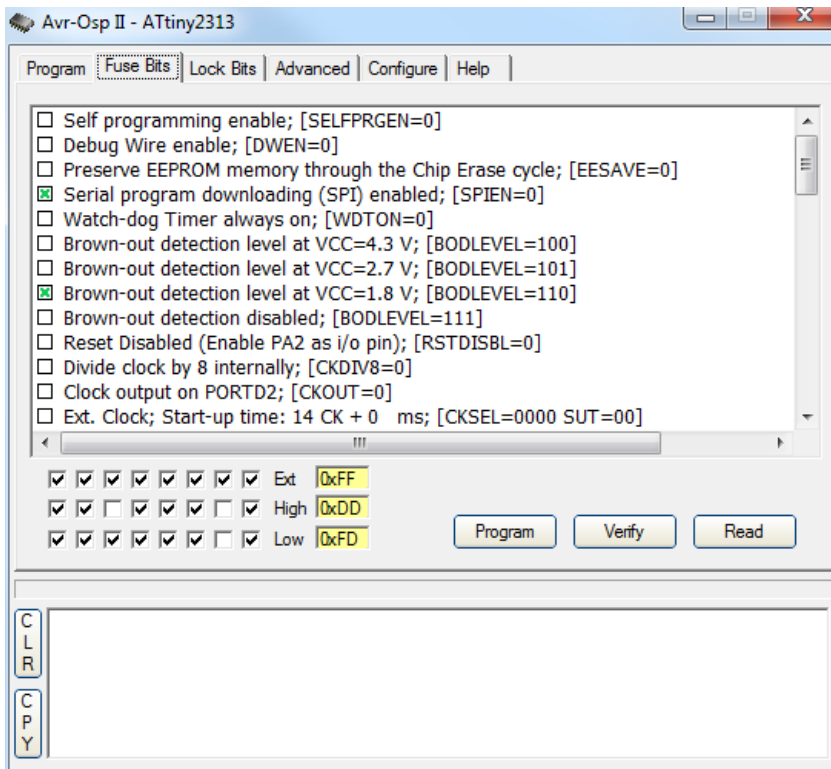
Avr-Osp II - ATtiny2313

Program | Fuse Bits | Lock Bits | Advanced | Configure | Help

☐ Self programming enable; [SELFPRGEN=0]
☐ Debug Wire enable; [DWEN=0]
☐ Preserve EEPROM memory through the Chip Erase cycle; [EESAVE=0]
☒ Serial program downloading (SPI) enabled; [SPIEN=0]
☐ Watch-dog Timer always on; [WDTON=0]
☐ Brown-out detection level at VCC=4.3 V; [BODLEVEL=100]
☐ Brown-out detection level at VCC=2.7 V; [BODLEVEL=101]
☒ Brown-out detection level at VCC=1.8 V; [BODLEVEL=110]
☐ Brown-out detection disabled; [BODLEVEL=111]
☐ Reset Disabled (Enable PA2 as i/o pin); [RSTDISBL=0]
☐ Divide clock by 8 internally; [CKDIV8=0]
☐ Clock output on PORTD2; [CKOUT=0]
☐ Ext. Clock; Start-up time: 14 CK + 0 ms; [CKSEL=0000 SUT=00]

Ext 0xFF
High 0xDD
Low 0xFD

Program
Verify
Read

C L R
C P Y